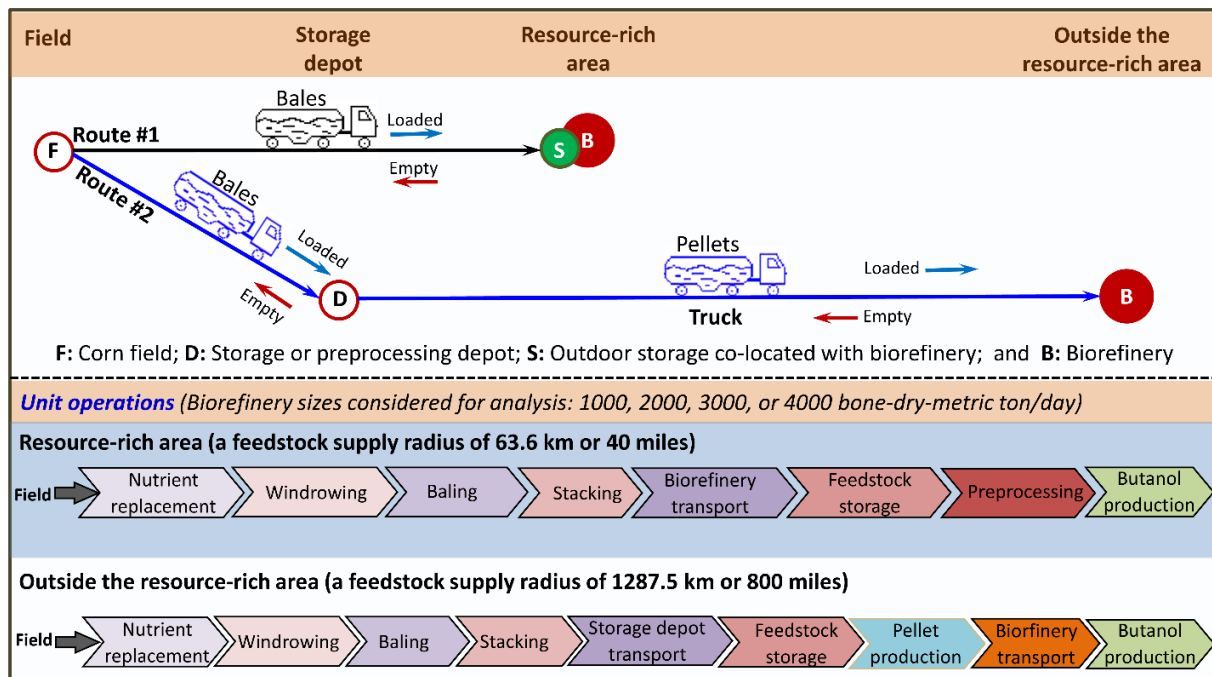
Field

Storage depot

Resource-rich area

Outside the resource-rich area

Bales

Route #1

Loaded

S

B

F

Empty

Route #2

Bales

Loaded

Empty

D

Pellets

Loaded

B

Truck

Empty

F: Corn field; D: Storage or preprocessing depot; S: Outdoor storage co-located with biorefinery; and B: Biorefinery

Unit operations (Biorefinery sizes considered for analysis: 1000, 2000, 3000, or 4000 bone-dry-metric ton/day)

Resource-rich area (a feedstock supply radius of 63.6 km or 40 miles)

Field

Nutrient replacement

Windrowing

Baling

Stacking

Biorefinery transport

Feedstock storage

Preprocessing

Butanol production

Outside the resource-rich area (a feedstock supply radius of 1287.5 km or 800 miles)

Field

Nutrient replacement

Windrowing

Baling

Stacking

Storage depot transport

Feedstock storage

Pellet production

Biorfinery transport

Butanol production